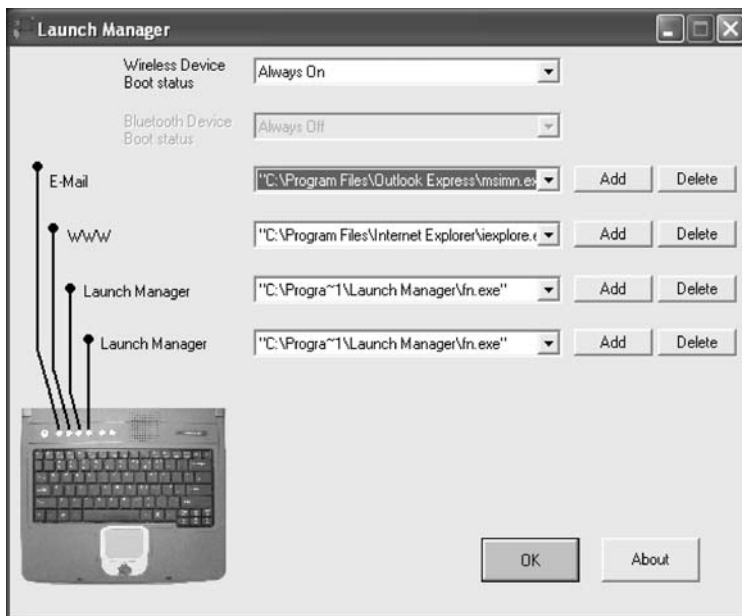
Launch Manager

Wireless Device Boot status

Always On

Bluetooth Device Boot status

Always Off

E-Mail

"C:\Program Files\Outlook Express\msimn.ex

Add

Delete

WWW

"C:\Program Files\Internet Explorer\iexplore.

Add

Delete

Launch Manager

"C:\Progra~1\Launch Manager\fn.exe"

Add

Delete

Launch Manager

"C:\Progra~1\Launch Manager\fn.exe"

Add

Delete

OK

About